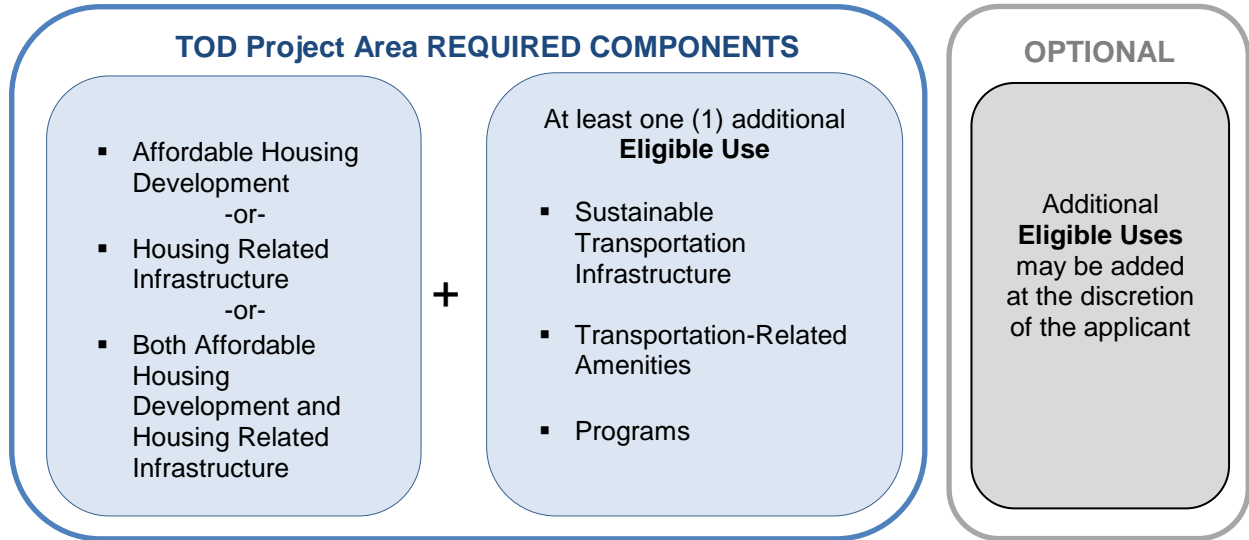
TOD Project Area REQUIRED COMPONENTS

- Affordable Housing Development
-or-
- Housing Related Infrastructure
-or-
- Both Affordable Housing Development and Housing Related Infrastructure

+

At least one (1) additional **Eligible Use**

- Sustainable Transportation Infrastructure
- Transportation-Related Amenities
- Programs

OPTIONAL

Additional **Eligible Uses** may be added at the discretion of the applicant